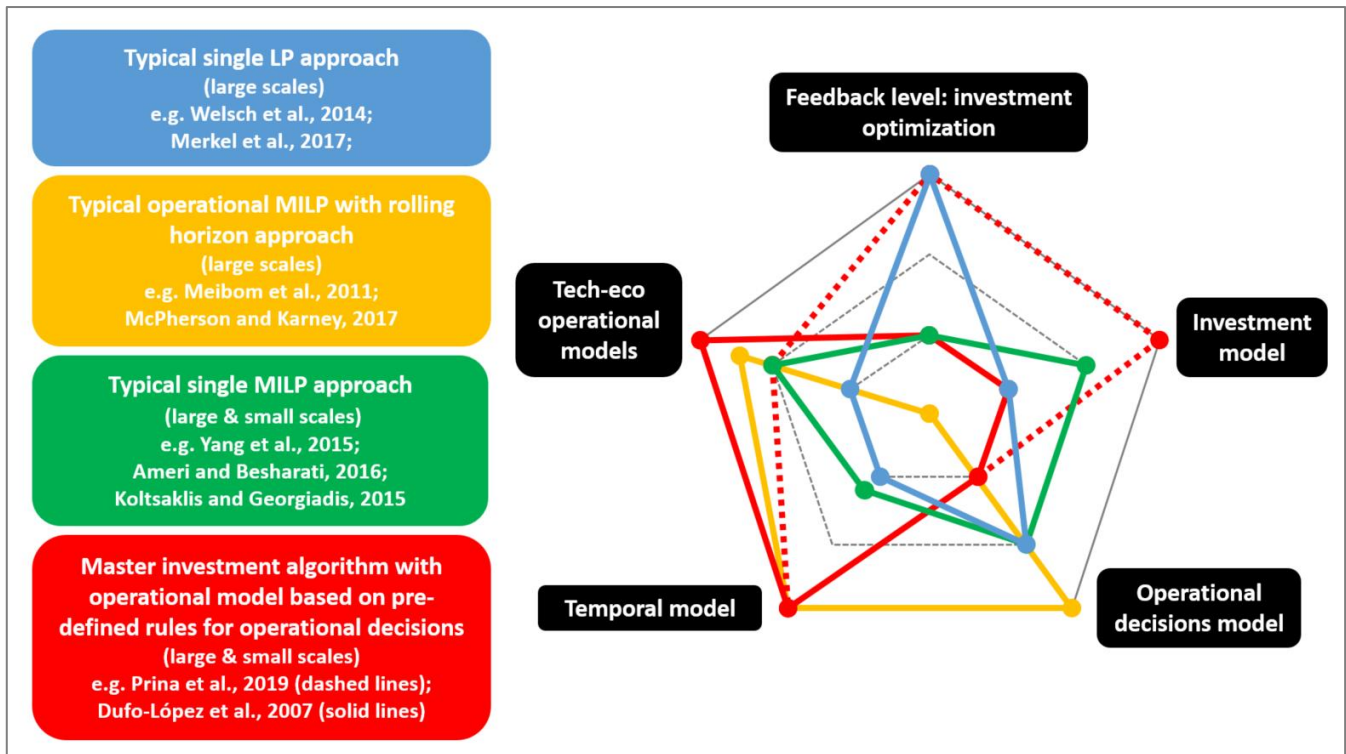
Typical single LP approach
(large scales)
e.g. Welsch et al., 2014;
Merkel et al., 2017;

Typical operational MILP with rolling horizon approach
(large scales)
e.g. Meibom et al., 2011;
McPherson and Karney, 2017

Typical single MILP approach
(large & small scales)
e.g. Yang et al., 2015;
Ameri and Besharati, 2016;
Koltsaklis and Georgiadis, 2015

Master investment algorithm with operational model based on predefined rules for operational decisions
(large & small scales)
e.g. Prina et al., 2019 (dashed lines);
Dufo-López et al., 2007 (solid lines)

Feedback level: investment optimization

Tech-eco operational models

Investment model

Temporal model

Operational decisions model